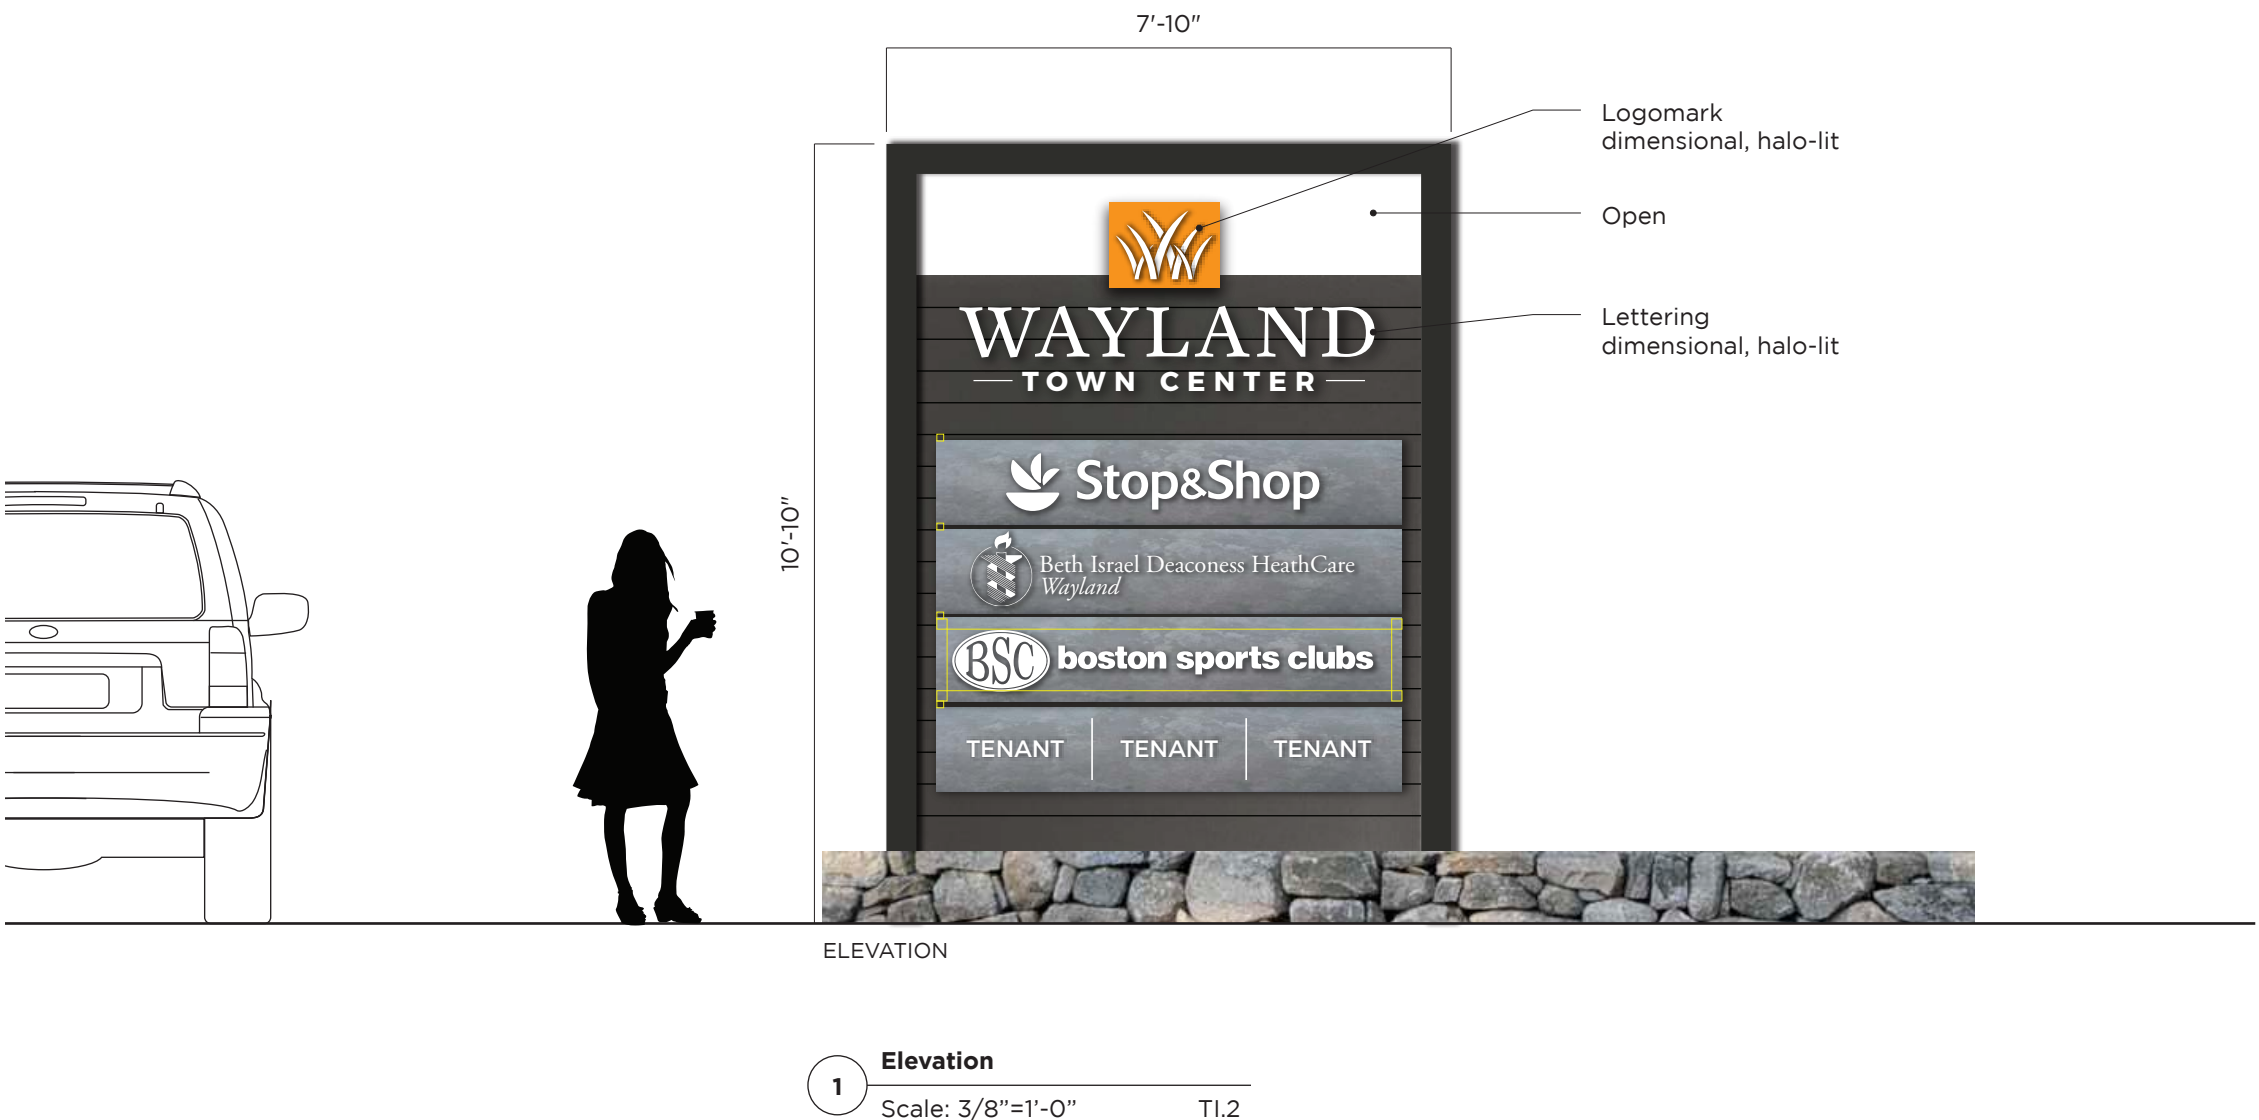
7'-10"

Logomark
dimensional, halo-lit

Open

Lettering
dimensional, halo-lit

10'-10"

WAYLAND
TOWN CENTER

Stop&Shop

Beth Israel Deaconess HeathCare
Wayland

BSC boston sports clubs

| TENANT | TENANT | TENANT |
|---|---|---|

ELEVATION

1 Elevation
Scale: 3/8"=1'-0" TI.2